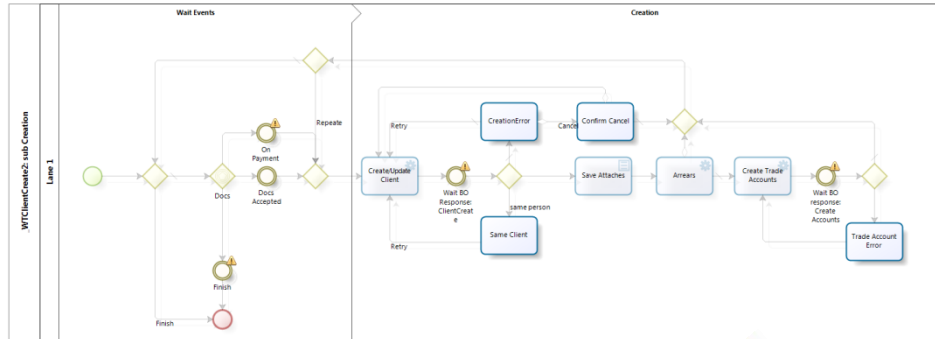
_WTClientCreate2: sub Creation

Lane 1

Wait Events

Creation

Repeate

On Payment

Docs

Docs Accepted

Finish

Finish

Retry

CreationError

Cancel

Confirm Cancel

Create/Update Client

Wait BO Response: ClientCreate

same person

Save Attaches

Arrears

Create Trade Accounts

Wait BO response: Create Accounts

Retry

Same Client

Trade Account Error